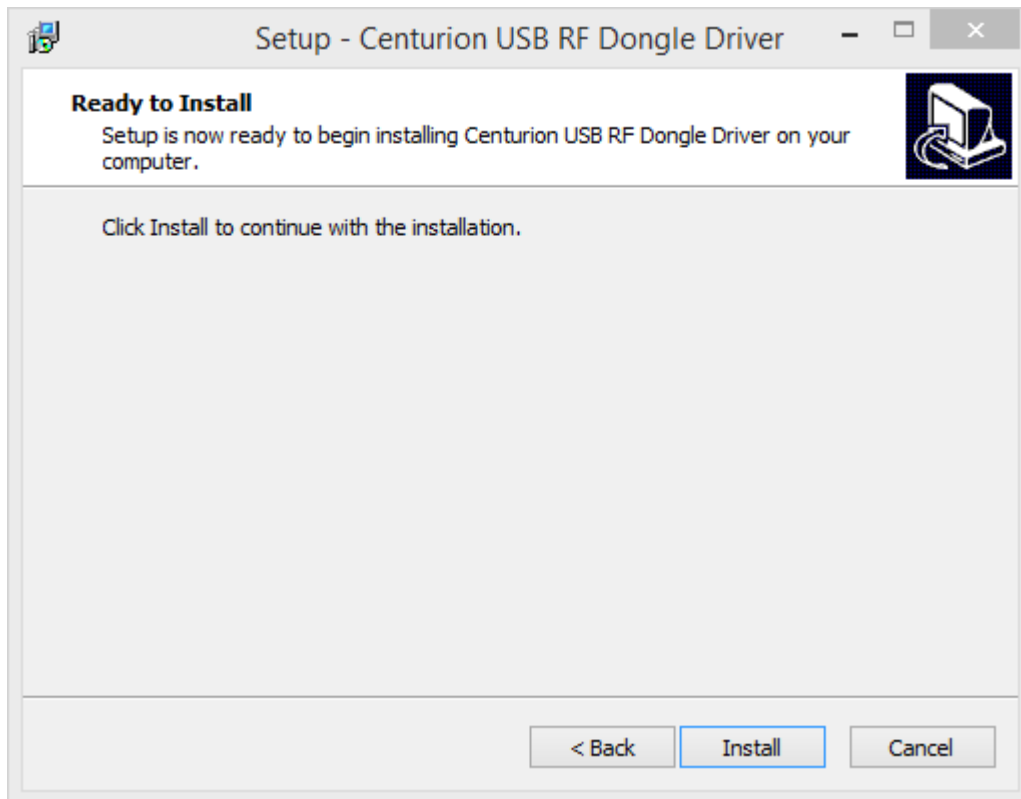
Setup - Centurion USB RF Dongle Driver

**Ready to Install**
Setup is now ready to begin installing Centurion USB RF Dongle Driver on your computer.

Click Install to continue with the installation.

< Back
Install
Cancel